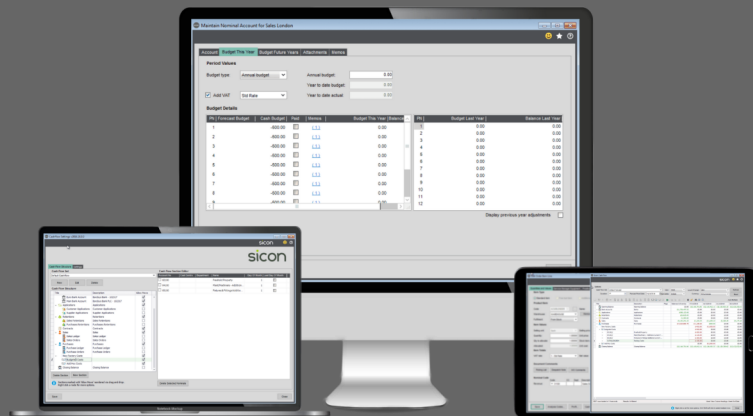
Maintain Nominal Account for Sales London

Account | Budget This Year | Budget Future Years | Attachments | Memos

Period Values

Budget type: Annual budget

Annual budget: 0.00

Year to date budget: 0.00

Add VAT: Std Rate

Year to date actual: 0.00

Budget Details

| Pd | Forecast Budget | Cash Budget | Hart | Memos | Budget This Year | Balance |
|---|---|---|---|---|---|---|
| 1 | | -800.00 | | (...) | 0.00 | |
| 2 | | -800.00 | | (...) | 0.00 | |
| 3 | | -800.00 | | (...) | 0.00 | |
| 4 | | -800.00 | | (...) | 0.00 | |
| 5 | | -800.00 | | (...) | 0.00 | |
| 6 | | -800.00 | | (...) | 0.00 | |
| 7 | | -800.00 | | (...) | 0.00 | |
| 8 | | -800.00 | | (...) | 0.00 | |

| Pd | Budget Last Year | Balance Last Year |
|---|---|---|
| 1 | 0.00 | 0.00 |
| 2 | 0.00 | 0.00 |
| 3 | 0.00 | 0.00 |
| 4 | 0.00 | 0.00 |
| 5 | 0.00 | 0.00 |
| 6 | 0.00 | 0.00 |
| 7 | 0.00 | 0.00 |
| 8 | 0.00 | 0.00 |
| 9 | 0.00 | 0.00 |
| 10 | 0.00 | 0.00 |
| 11 | 0.00 | 0.00 |
| 12 | 0.00 | 0.00 |

Display previous year adjustments

sicon

sicon

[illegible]